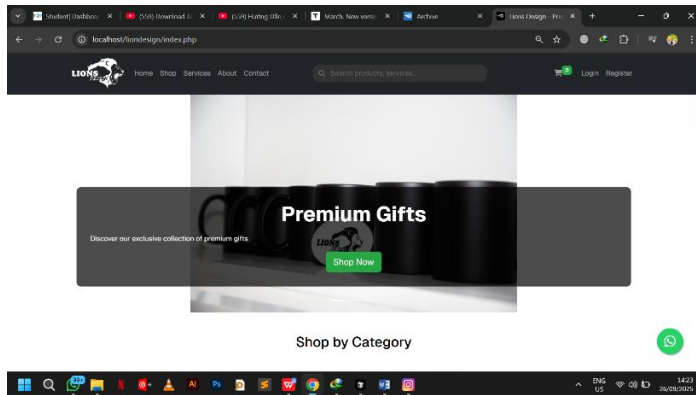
Student| Dashboa × | (Vid) Download A × | (Vid) Hướng dẫn × | March, New versi × | Archive × | Lions Design - Pre × | +

localhost/liondesign/index.php

LIONS

Home Shop Services About Contact

Search products, services...

0

Login Register

Premium Gifts

Discover our exclusive collection of premium gifts.

Shop Now

LIONS

Shop by Category

ENG US

14:23 26/09/2025